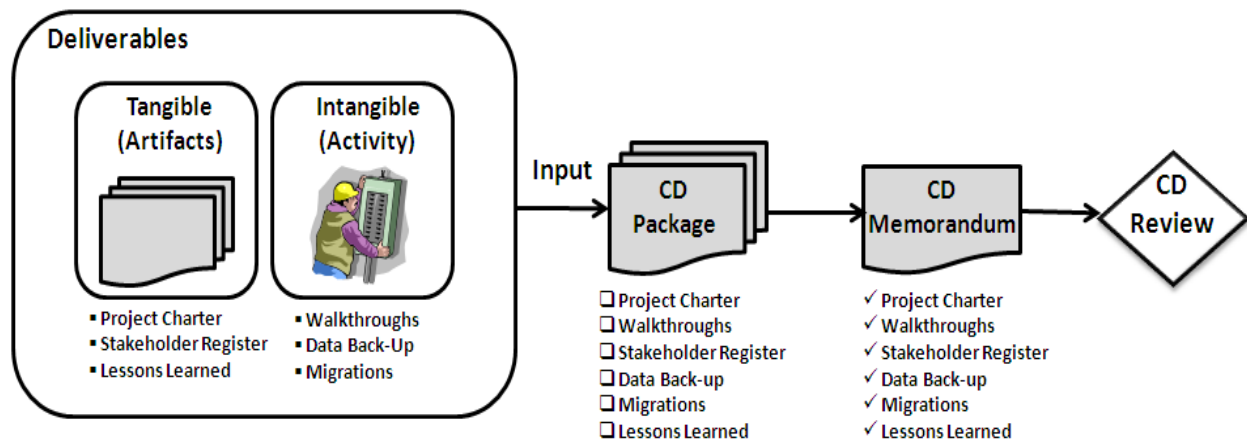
Deliverables

Tangible (Artifacts)

▪ Project Charter
▪ Stakeholder Register
▪ Lessons Learned

Intangible (Activity)

▪ Walkthroughs
▪ Data Back-Up
▪ Migrations

Input

CD Package

❑ Project Charter
❑ Walkthroughs
❑ Stakeholder Register
❑ Data Back-up
❑ Migrations
❑ Lessons Learned

CD Memorandum

✓ Project Charter
✓ Walkthroughs
✓ Stakeholder Register
✓ Data Back-up
✓ Migrations
✓ Lessons Learned

CD Review